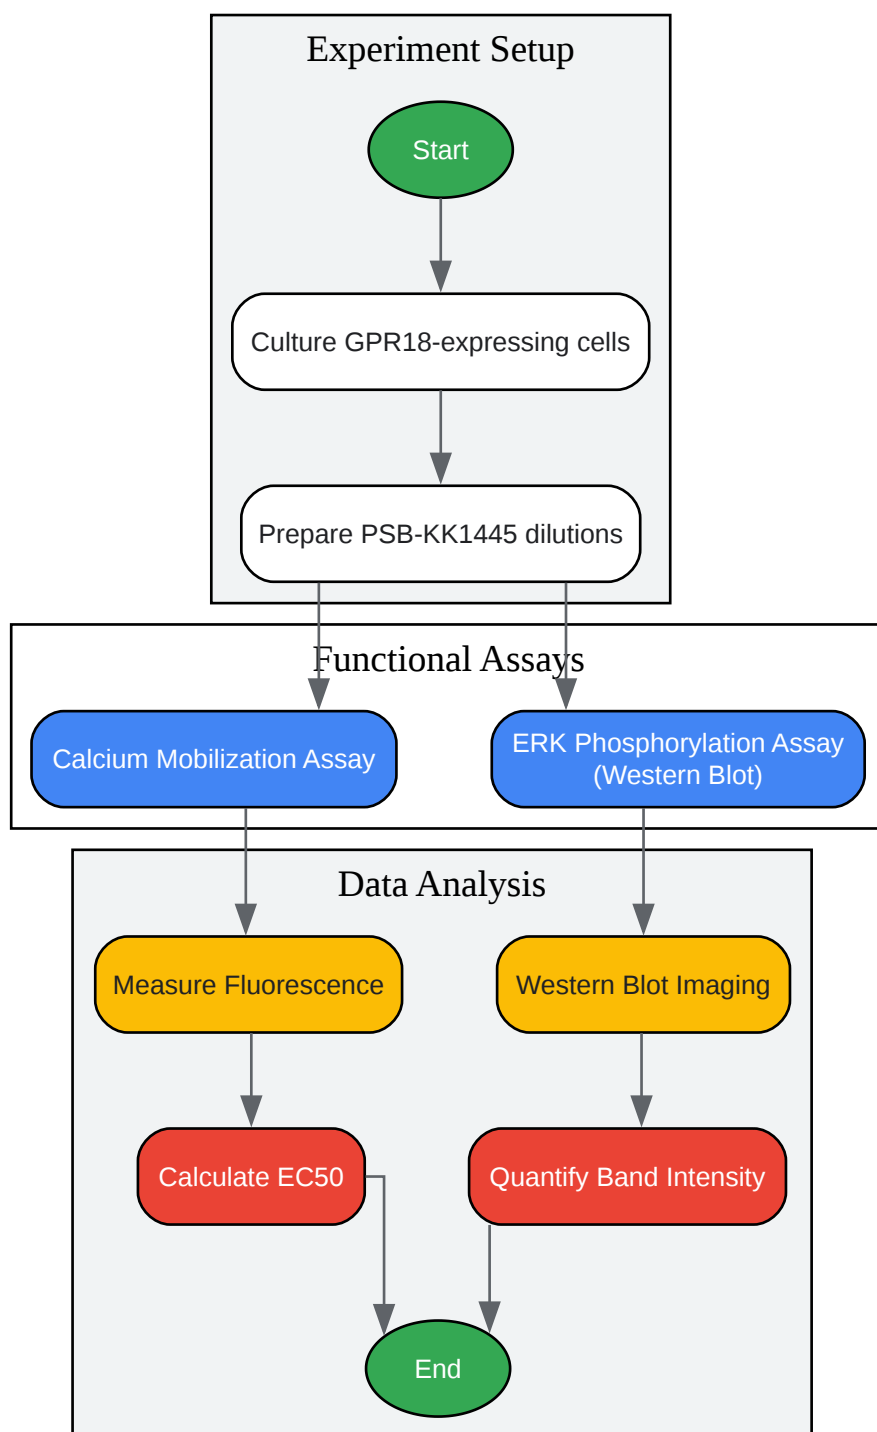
Experiment Setup

Start

Culture GPR18-expressing cells

Prepare PSB-KK1445 dilutions

Functional Assays

Calcium Mobilization Assay

ERK Phosphorylation Assay (Western Blot)

Data Analysis

Measure Fluorescence

Western Blot Imaging

Calculate EC50

Quantify Band Intensity

End